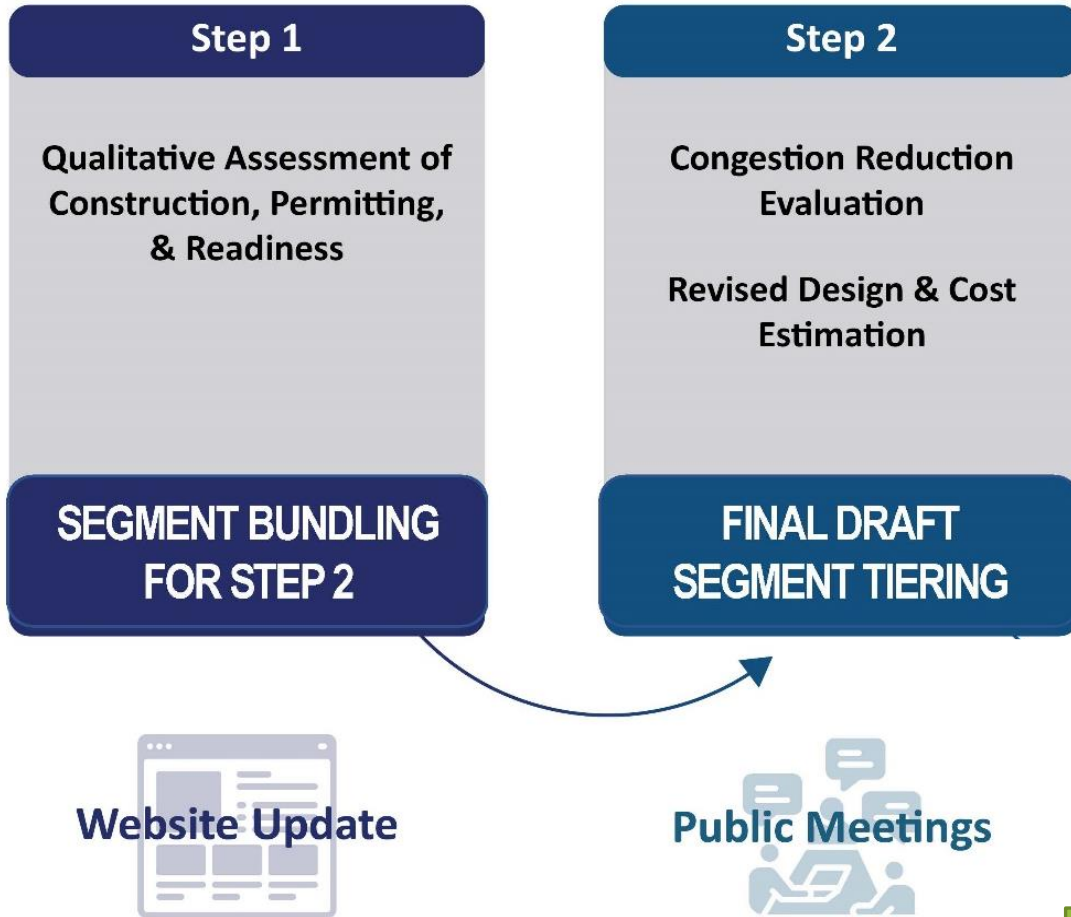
Step 1

Qualitative Assessment of Construction, Permitting, & Readiness

SEGMENT BUNDLING FOR STEP 2

Step 2

Congestion Reduction Evaluation

Revised Design & Cost Estimation

FINAL DRAFT SEGMENT TIERING

Website Update

Public Meetings